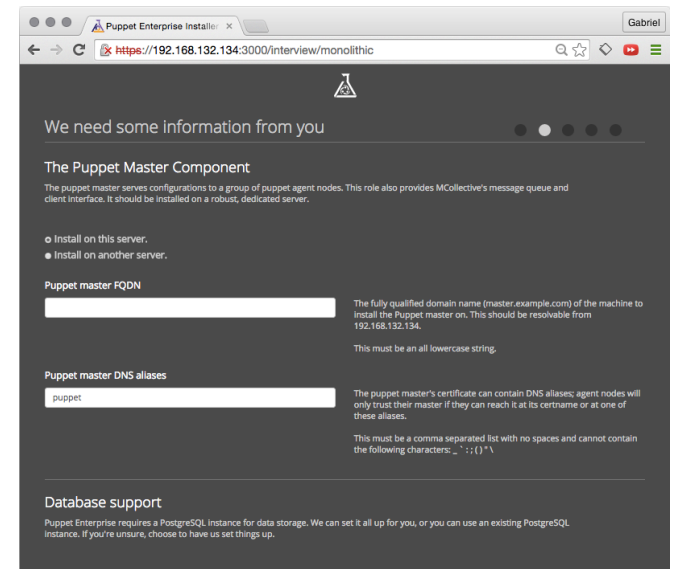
Puppet Enterprise Installer ×

Gabriel

https://192.168.132.134:3000/interview/monolithic

We need some information from you

The Puppet Master Component

The puppet master serves configurations to a group of puppet agent nodes. This role also provides MCollective's message queue and client interface. It should be installed on a robust, dedicated server.

Install on this server.

Install on another server.

Puppet master FQDN

The fully qualified domain name (master.example.com) of the machine to install the Puppet master on. This should be resolvable from 192.168.132.134.

This must be an all lowercase string.

Puppet master DNS aliases

puppet

The puppet master's certificate can contain DNS aliases; agent nodes will only trust their master if they can reach it at its certname or at one of these aliases.

This must be a comma separated list with no spaces and cannot contain the following characters: _ ` : ; ( ) " \

Database support

Puppet Enterprise requires a PostgreSQL instance for data storage. We can set it all up for you, or you can use an existing PostgreSQL instance. If you're unsure, choose to have us set things up.